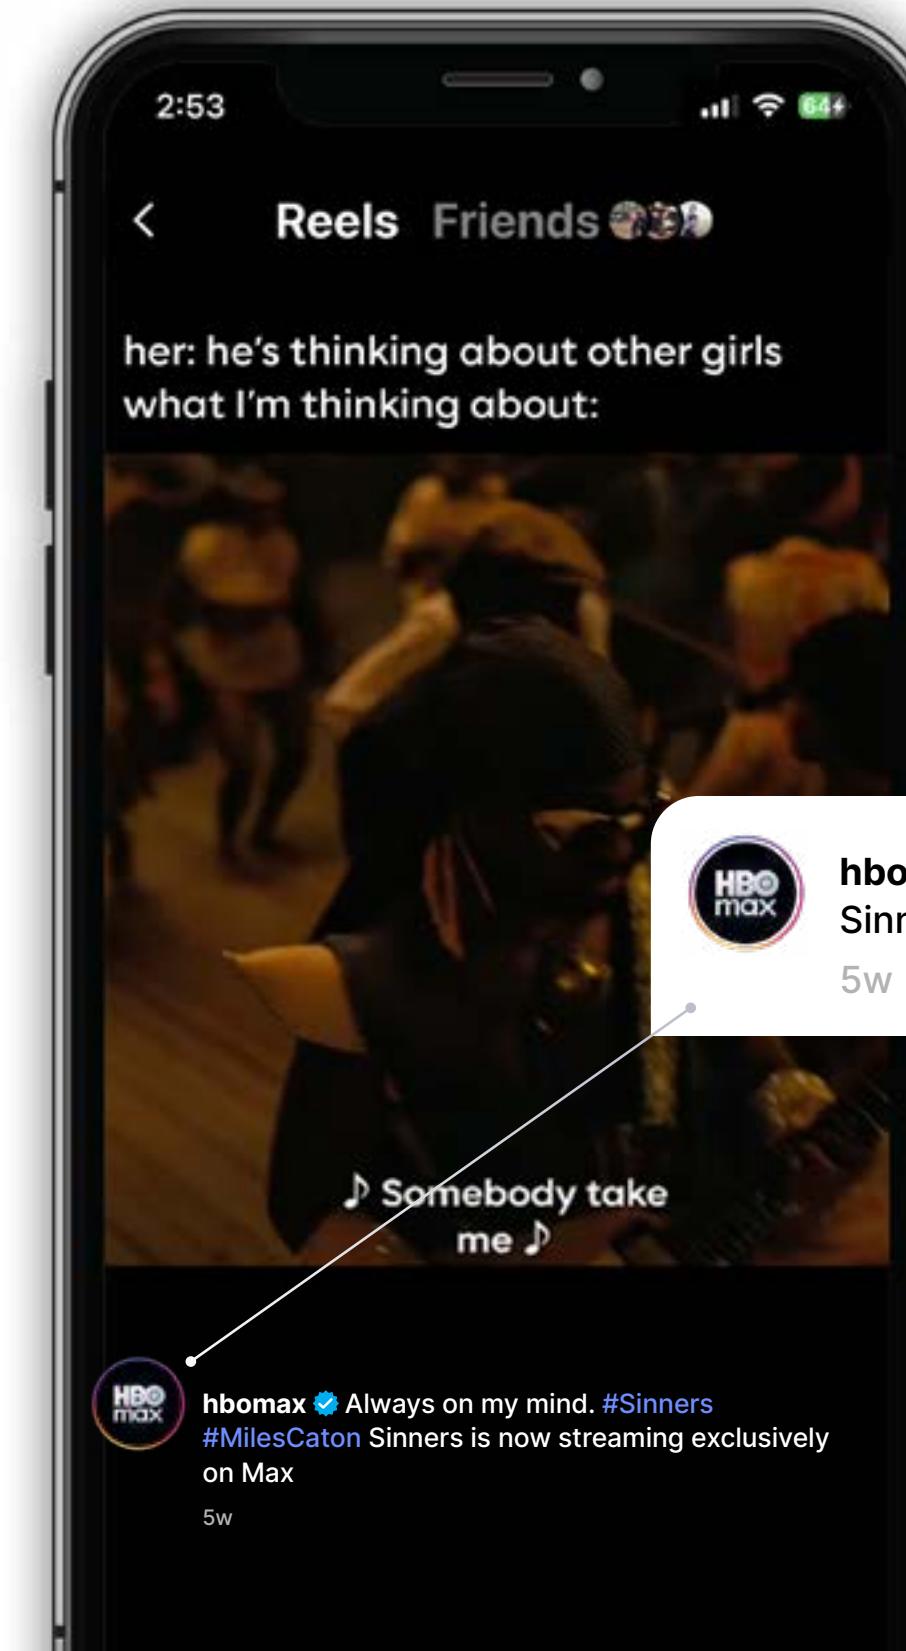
2:53

64

Reels Friends

her: he's thinking about other girls
what I'm thinking about:

♪ Somebody take me ♪

HBO max

hbo
Sinn
5w

HBO max

hbomax Always on my mind. #Sinners #MilesCaton Sinners is now streaming exclusively on Max

5w